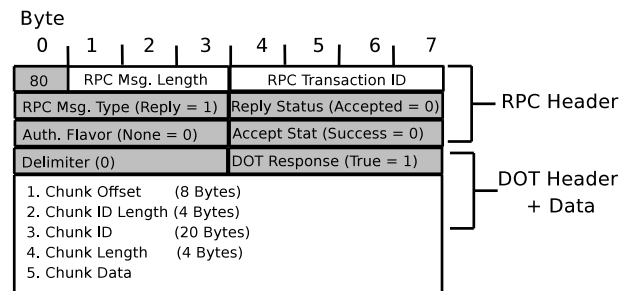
Byte
0 1 2 3 4 5 6 7

80 | RPC Msg. Length | RPC Transaction ID
RPC Msg. Type (Reply = 1) | Reply Status (Accepted = 0)
Auth. Flavor (None = 0) | Accept Stat (Success = 0)
Delimiter (0) | DOT Response (True = 1)

1. Chunk Offset (8 Bytes)
2. Chunk ID Length (4 Bytes)
3. Chunk ID (20 Bytes)
4. Chunk Length (4 Bytes)
5. Chunk Data

RPC Header

DOT Header + Data